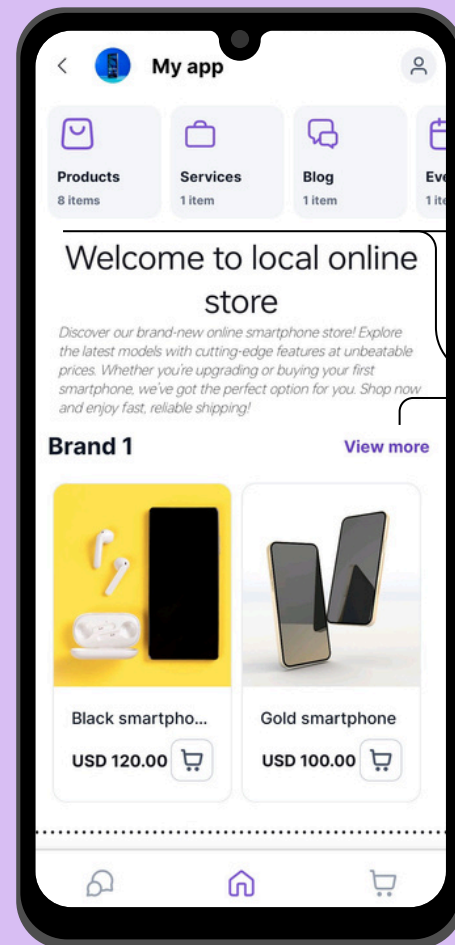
My app

Products
8 items

Services
1 item

Blog
1 item

Eve
1 ite

Welcome to local online store

Discover our brand-new online smartphone store! Explore the latest models with cutting-edge features at unbeatable prices. Whether you're upgrading or buying your first smartphone, we've got the perfect option for you. Shop now and enjoy fast, reliable shipping!

Brand 1

View more

Black smartpho...
USD 120.00

Gold smartphone
USD 100.00